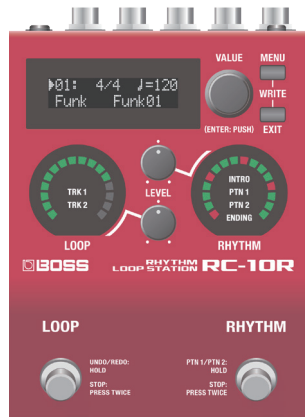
▶01: 4/4 ♩=120
Funk Funk01

VALUE
(ENTER: PUSH)

MENU
WRITE
EXIT

TRK 1
TRK 2

LEVEL

INTRO
PTN 1
PTN 2
ENDING

LOOP

RHYTHM

BOSS

RHYTHM LOOP STATION RC-10R

LOOP

RHYTHM

UNDO/REDO: HOLD
STOP: PRESS TWICE

PTN 1/PTN 2: HOLD
STOP: PRESS TWICE